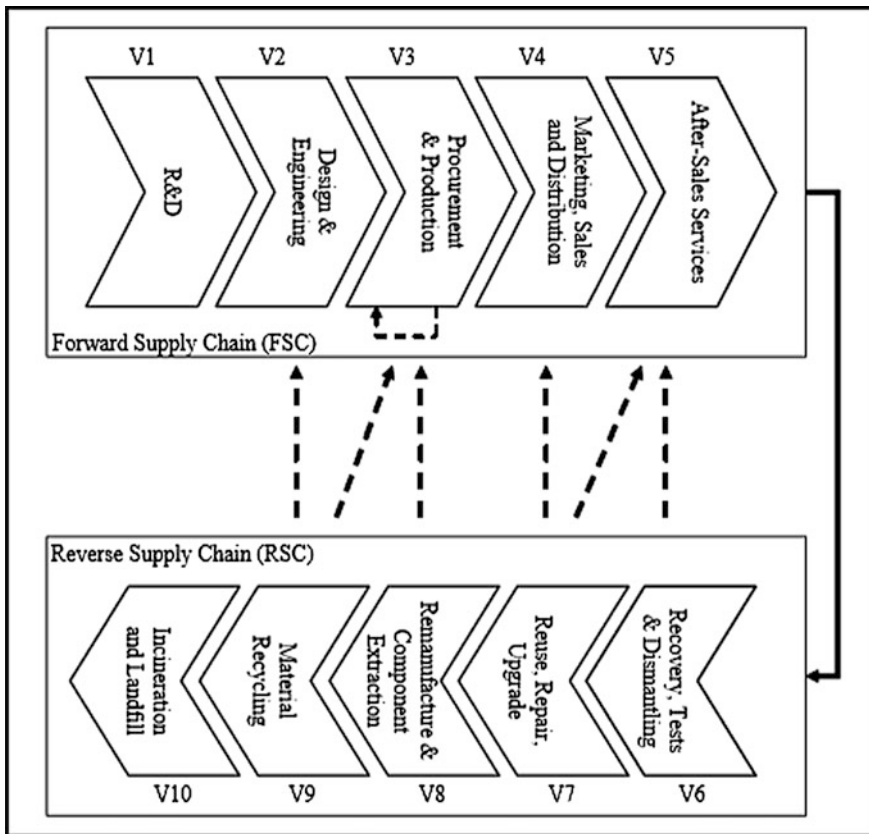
V1 V2 V3 V4 V5

R&D

Design & Engineering

Procurement & Production

Marketing, Sales and Distribution

After-Sales Services

Forward Supply Chain (FSC)

Reverse Supply Chain (RSC)

Incineration and Landfill

Material Recycling

Remanufacture & Component Extraction

Reuse, Repair, Upgrade

Recovery, Tests & Dismantling

V10 V9 V8 V7 V6